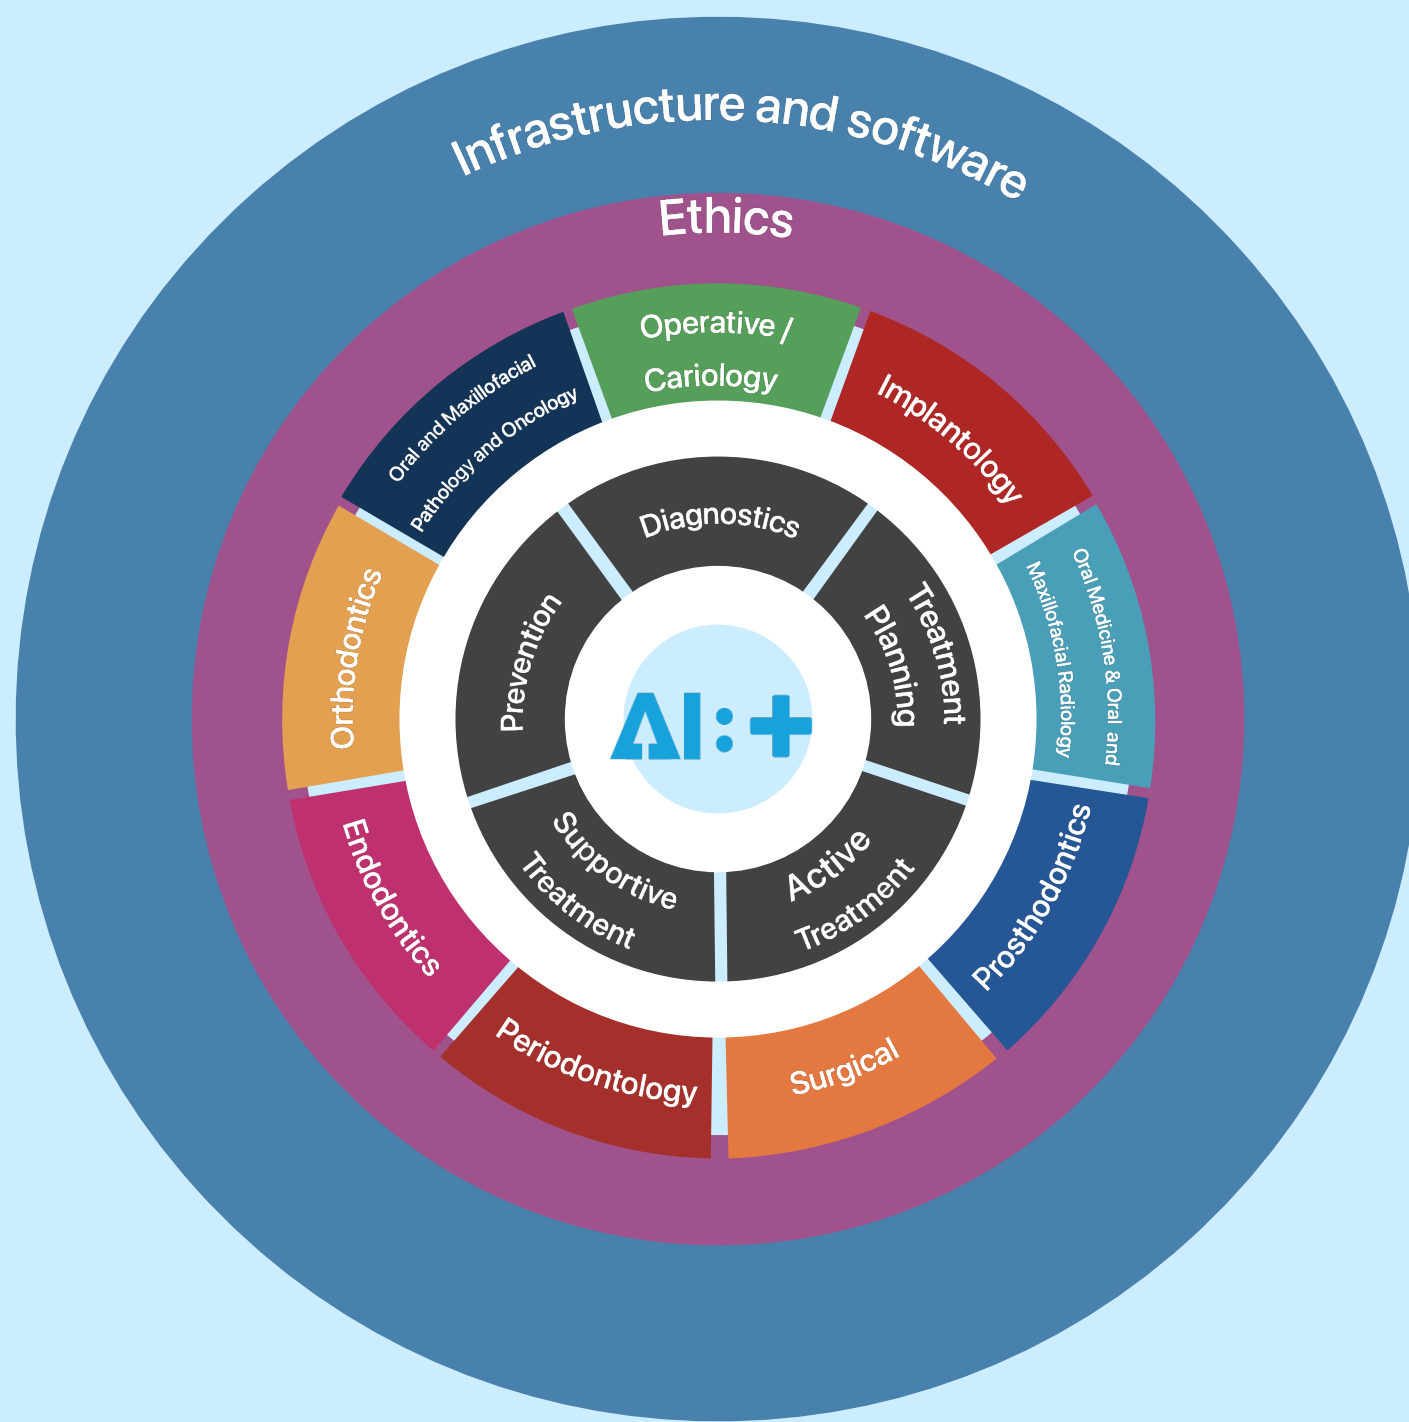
Infrastructure and software

Ethics

Operative / Cariology

Implantology

Oral Medicine & Oral and Maxillofacial Radiology

Prosthodontics

Surgical

Periodontology

Endodontics

Orthodontics

Oral and Maxillofacial Pathology and Oncology

Diagnostics

Treatment Planning

Active Treatment

Supportive Treatment

Prevention

AI:+